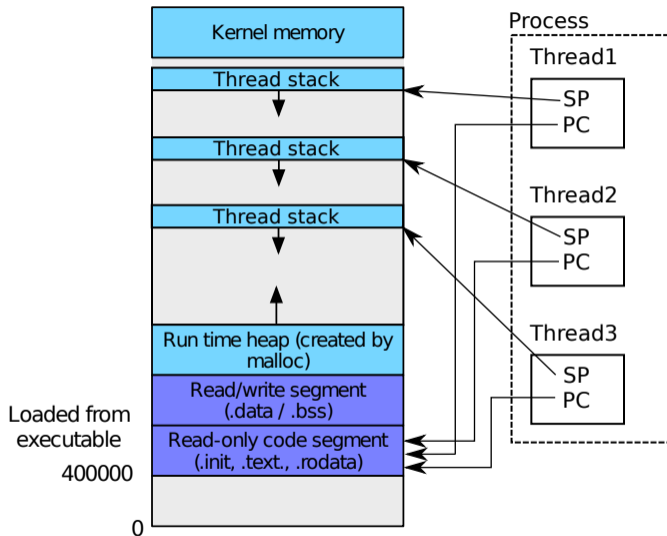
Kernel memory

Thread stack

Thread stack

Thread stack

Run time heap (created by malloc)

Read/write segment (.data / .bss)

Read-only code segment (.init, .text., .rodata)

Loaded from executable

400000

0

Process

Thread1
SP
PC

Thread2
SP
PC

Thread3
SP
PC